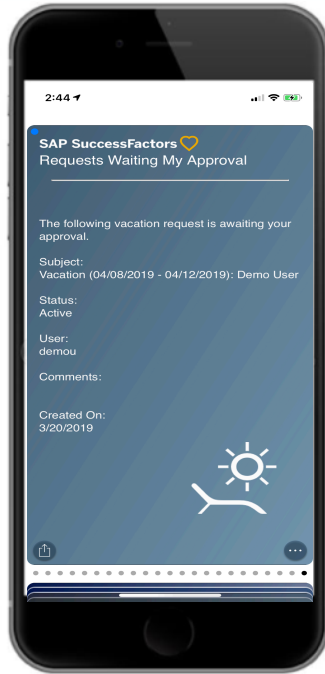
2:44

SAP SuccessFactors
Requests Waiting My Approval

The following vacation request is awaiting your approval.

Subject:
Vacation (04/08/2019 - 04/12/2019): Demo User

Status:
Active

User:
demou

Comments:

Created On:
3/20/2019